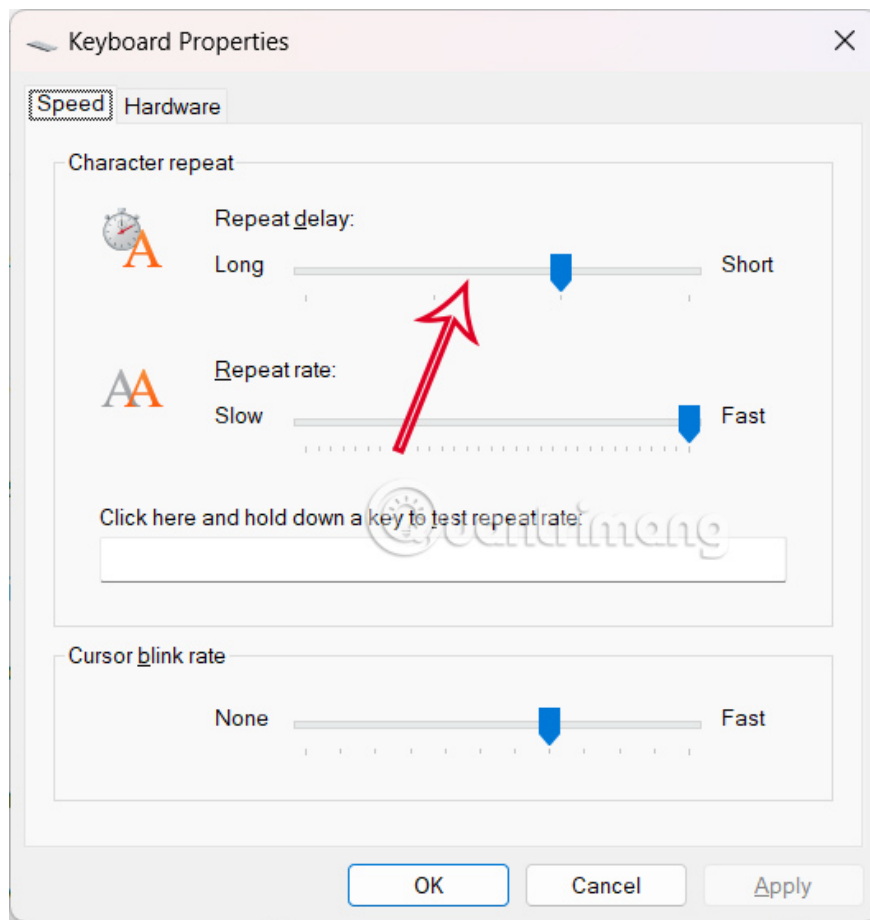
Keyboard Properties

Speed Hardware

Character repeat

Repeat delay:

Long Short

Repeat rate:

Slow Fast

Click here and hold down a key to test repeat rate:

Cursor blink rate

None Fast

OK Cancel Apply